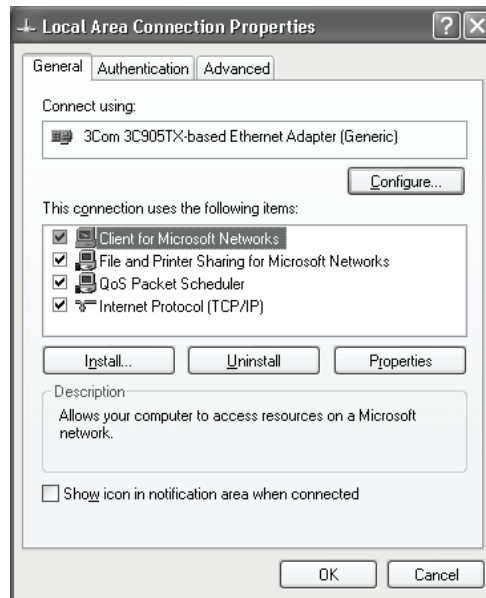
Local Area Connection Properties

?

General | Authentication | Advanced

Connect using:

3Com 3C905TX-based Ethernet Adapter (Generic)

Configure...

This connection uses the following items:

Client for Microsoft Networks
File and Printer Sharing for Microsoft Networks
QoS Packet Scheduler
Internet Protocol (TCP/IP)

Install... | Uninstall | Properties

Description

Allows your computer to access resources on a Microsoft network.

Show icon in notification area when connected

OK | Cancel